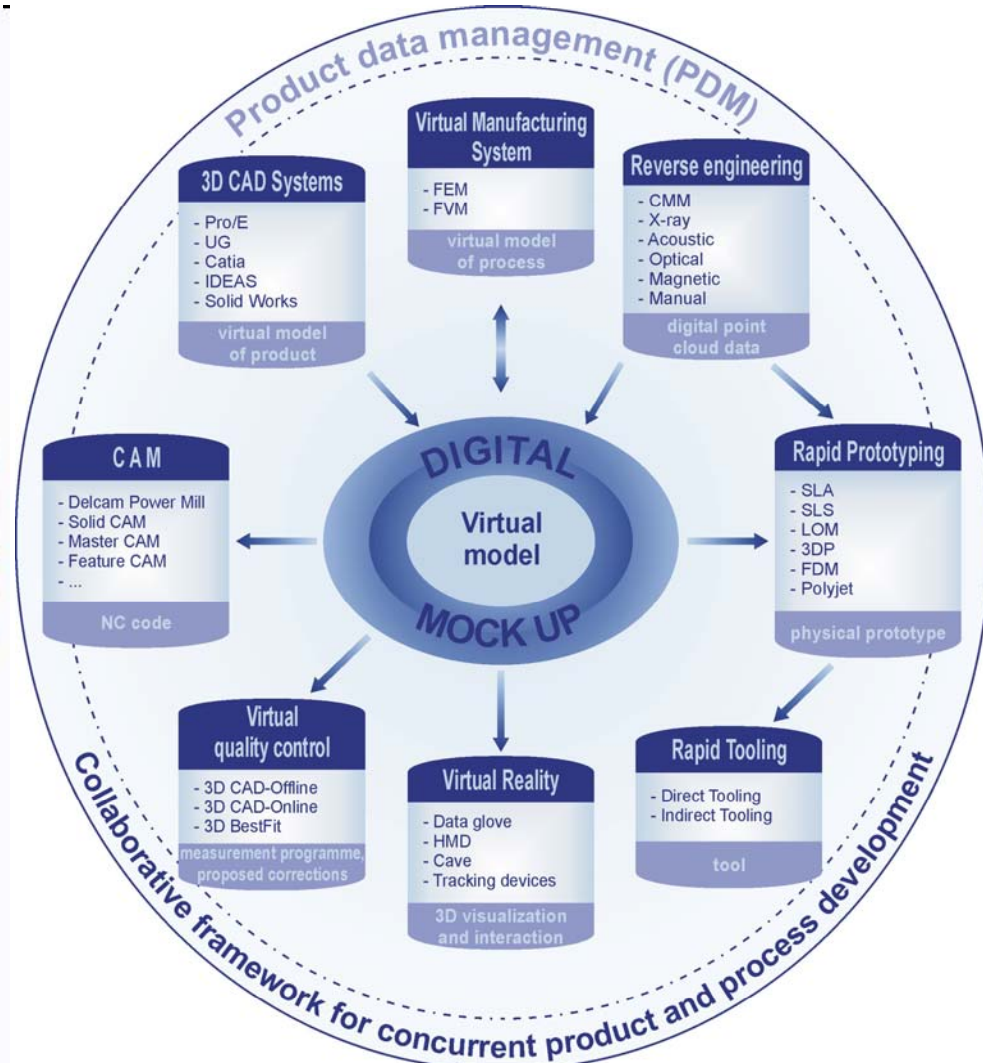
Product data management (PDM)

Virtual Manufacturing System
- FEM
- FVM
virtual model of process

3D CAD Systems
- Pro/E
- UG
- Catia
- IDEAS
- Solid Works
virtual model of product

Reverse engineering
- CMM
- X-ray
- Acoustic
- Optical
- Magnetic
- Manual
digital point cloud data

CAM
- Delcam Power Mill
- Solid CAM
- Master CAM
- Feature CAM
- ...
NC code

DIGITAL
Virtual model
MOCK UP

Rapid Prototyping
- SLA
- SLS
- LOM
- 3DP
- FDM
- Polyjet
physical prototype

Virtual quality control
- 3D CAD-Offline
- 3D CAD-Online
- 3D BestFit
measurement programme, proposed corrections

Virtual Reality
- Data glove
- HMD
- Cave
- Tracking devices
3D visualization and interaction

Rapid Tooling
- Direct Tooling
- Indirect Tooling
tool

Collaborative framework for concurrent product and process development